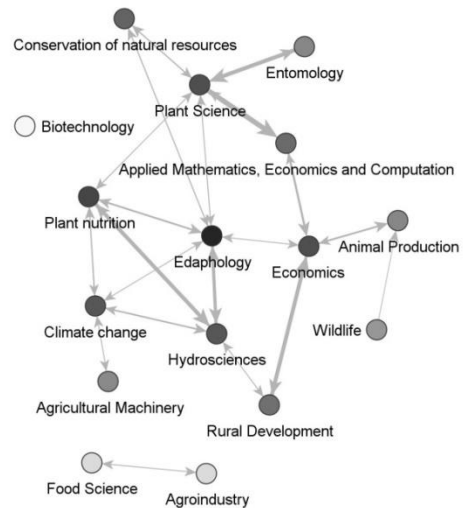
Conservation of natural resources

Entomology

Plant Science

Biotechnology

Applied Mathematics, Economics and Computation

Plant nutrition

Edaphology

Economics

Animal Production

Climate change

Hydrosciences

Wildlife

Agricultural Machinery

Rural Development

Food Science

Agroindustry